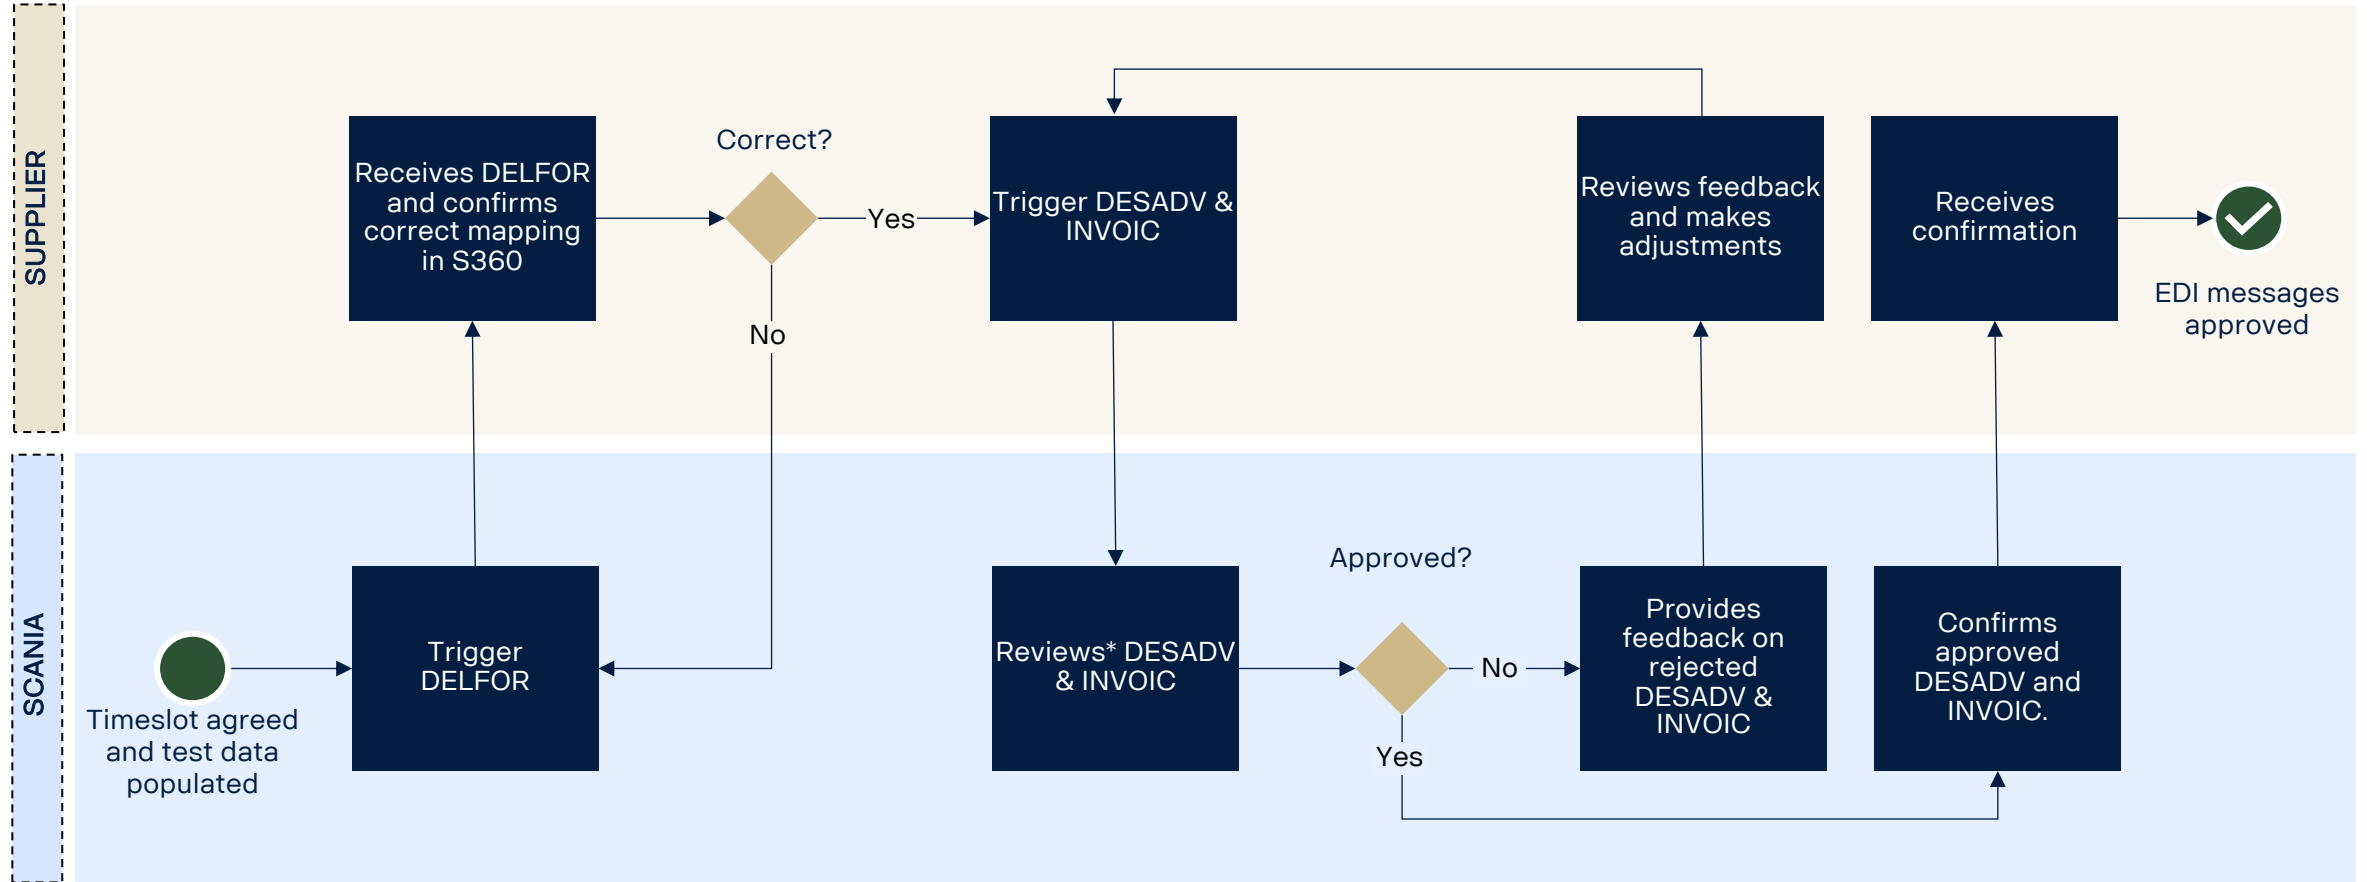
SUPPLIER

Receives DELFOR and confirms correct mapping in S360

Correct?

Yes

No

Trigger DESADV & INVOIC

Reviews feedback and makes adjustments

Receives confirmation

EDI messages approved

SCANIA

Timeslot agreed and test data populated

Trigger DELFOR

Reviews* DESADV & INVOIC

Approved?

No

Yes

Provides feedback on rejected DESADV & INVOIC

Confirms approved DESADV and INVOIC.